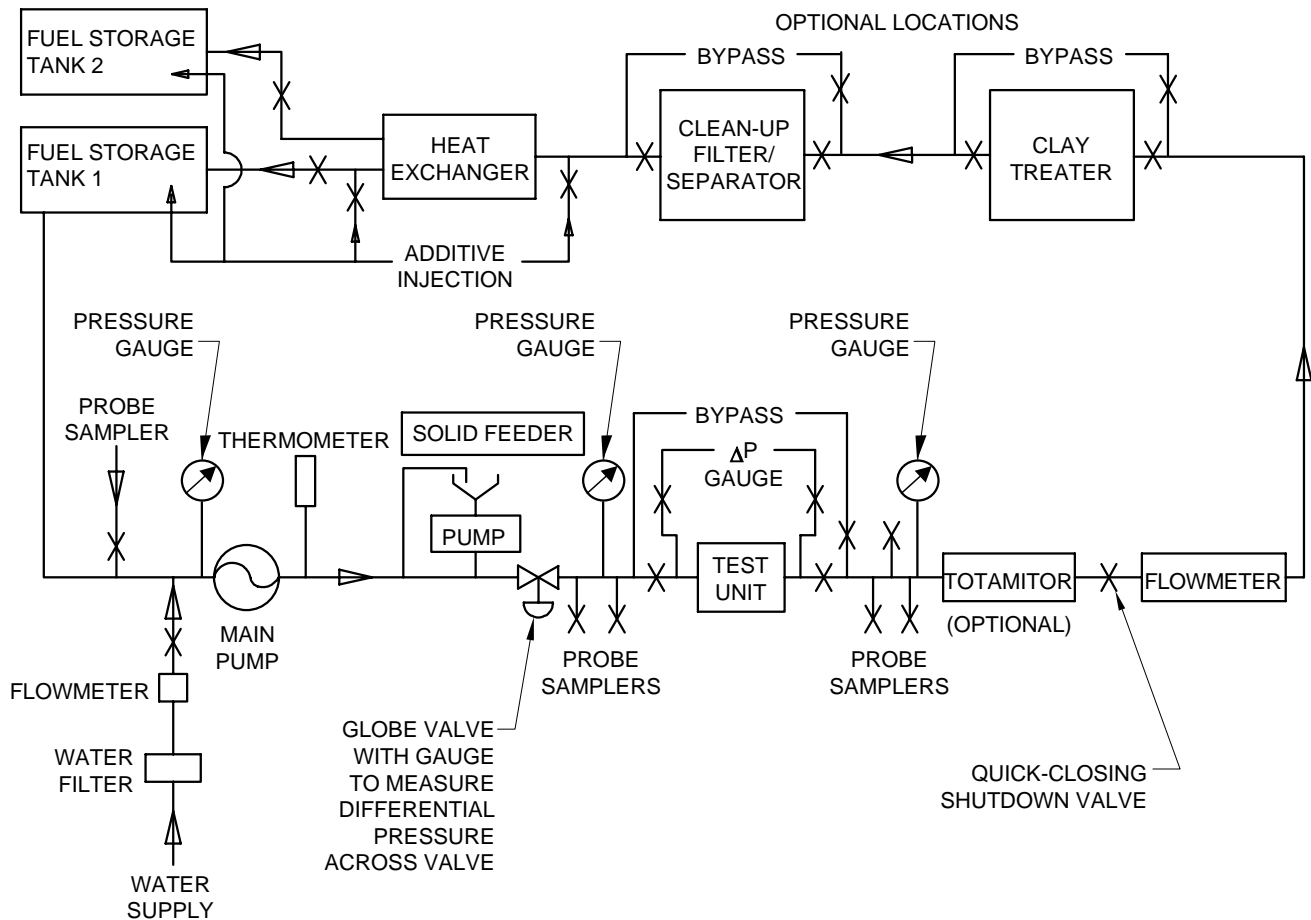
OPTIONAL LOCATIONS

FUEL STORAGE TANK 2

FUEL STORAGE TANK 1

BYPASS

BYPASS

HEAT EXCHANGER

CLEAN-UP FILTER/ SEPARATOR

CLAY TREATER

ADDITIVE INJECTION

PRESSURE GAUGE

PRESSURE GAUGE

PRESSURE GAUGE

PROBE SAMPLER

THERMOMETER

SOLID FEEDER

BYPASS

$\Delta$P GAUGE

PUMP

TEST UNIT

TOTAMITOR

FLOWMETER

MAIN PUMP

PROBE SAMPLERS

(OPTIONAL)

PROBE SAMPLERS

FLOWMETER

GLOBE VALVE WITH GAUGE TO MEASURE DIFFERENTIAL PRESSURE ACROSS VALVE

WATER FILTER

QUICK-CLOSING SHUTDOWN VALVE

WATER SUPPLY